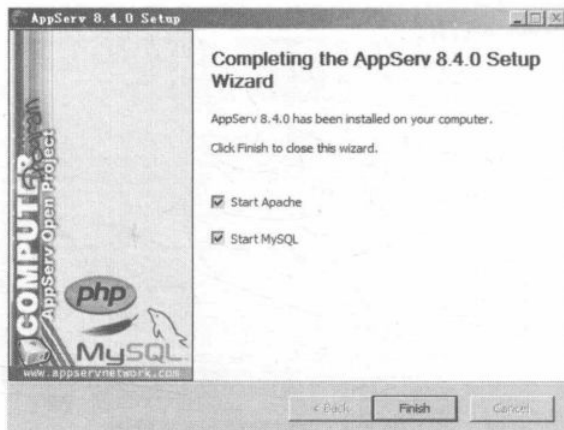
AppServ 8.4.0 Setup

COMPUTER
AppServ Open Project

php

MySQL

www.appservnetwork.com

Completing the AppServ 8.4.0 Setup Wizard

AppServ 8.4.0 has been installed on your computer.

Click Finish to close this wizard.

Start Apache

Start MySQL

< Back

Finish

Cancel